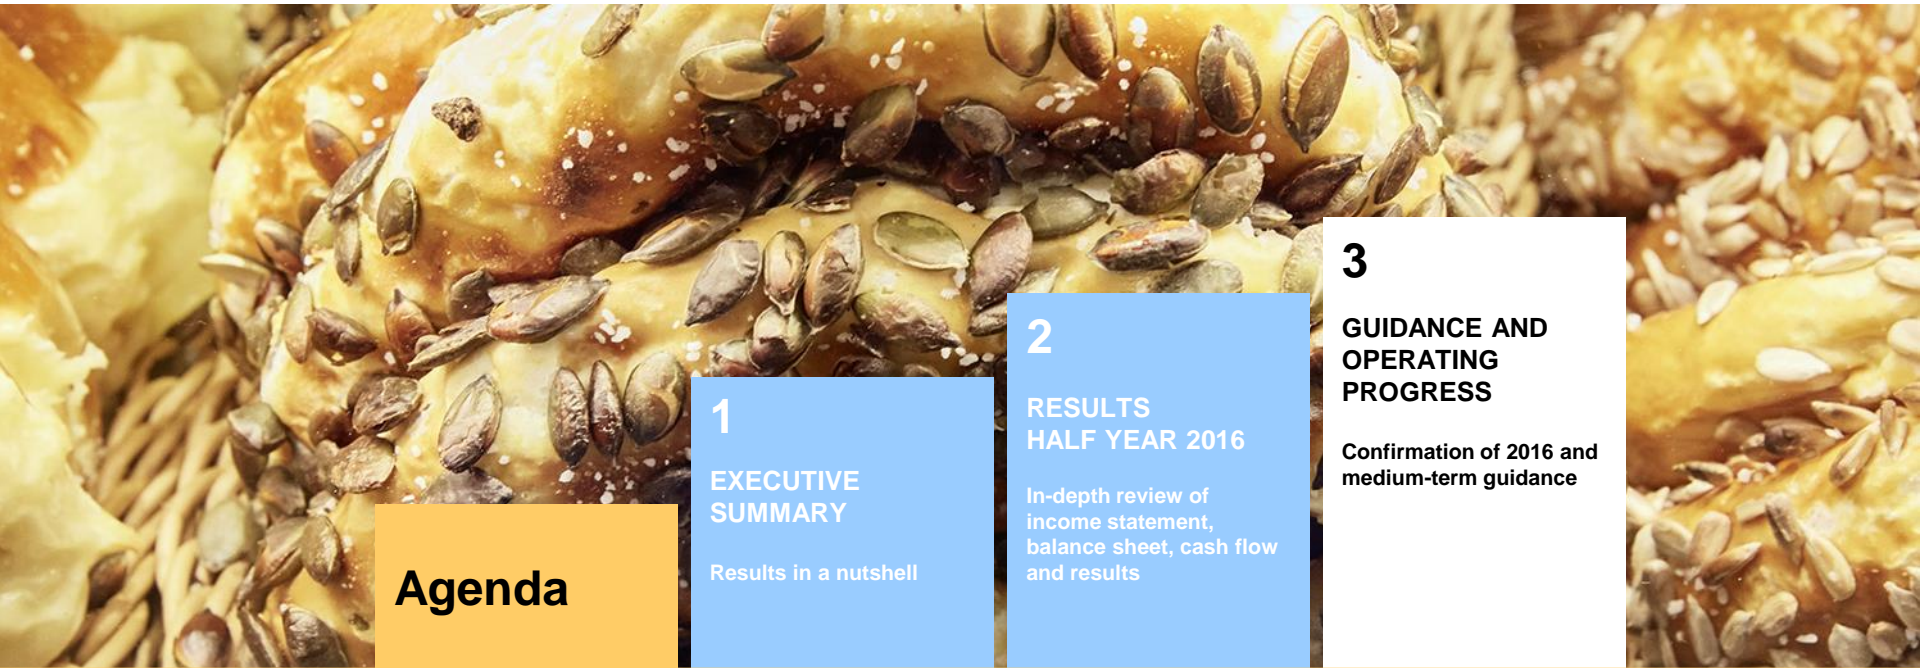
Agenda

1

EXECUTIVE SUMMARY

Results in a nutshell

2

RESULTS HALF YEAR 2016

In-depth review of income statement, balance sheet, cash flow and results

3

GUIDANCE AND OPERATING PROGRESS

Confirmation of 2016 and medium-term guidance